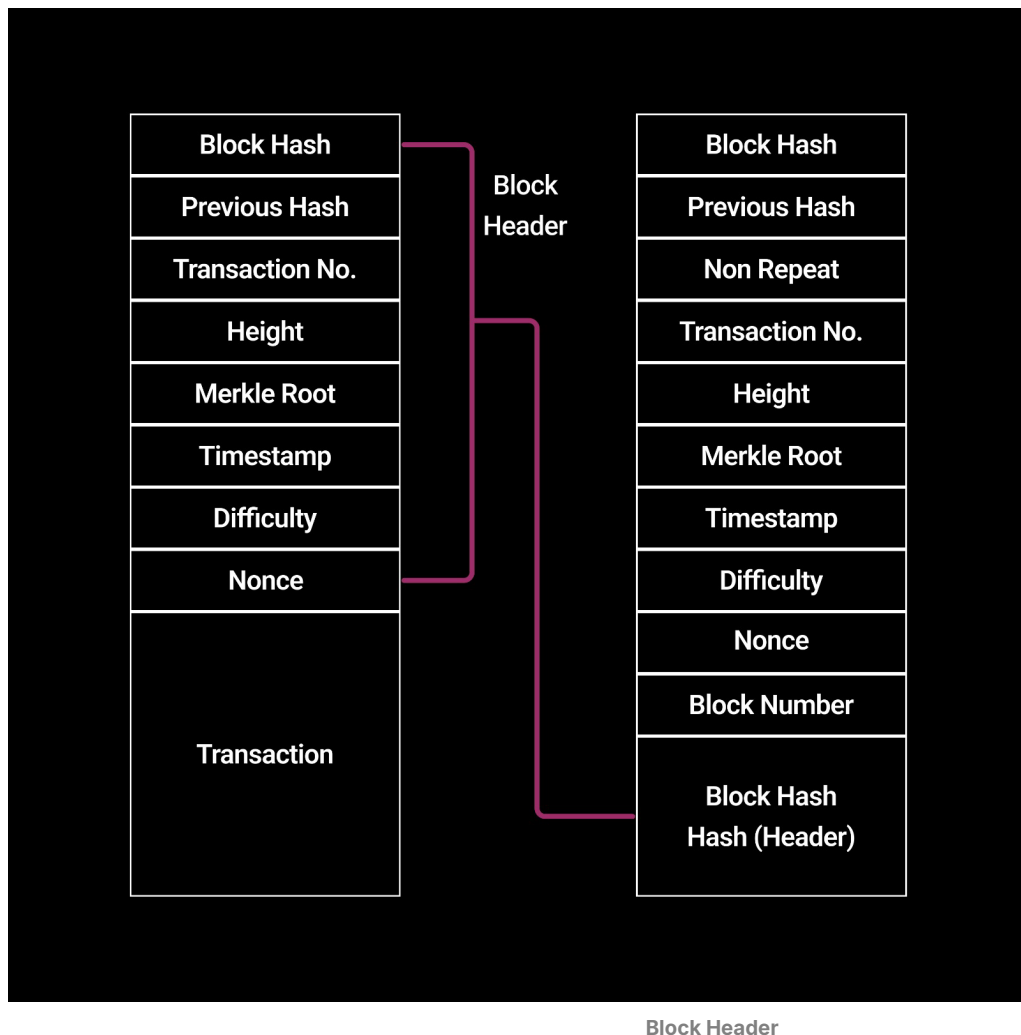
| Block Hash |
|---|
| Previous Hash |
| Transaction No. |
| Height |
| Merkle Root |
| Timestamp |
| Difficulty |
| Nonce |
| Transaction |

Block Header

| Block Hash |
|---|
| Previous Hash |
| Non Repeat |
| Transaction No. |
| Height |
| Merkle Root |
| Timestamp |
| Difficulty |
| Nonce |
| Block Number |
| Block Hash Hash (Header) |

Block Header